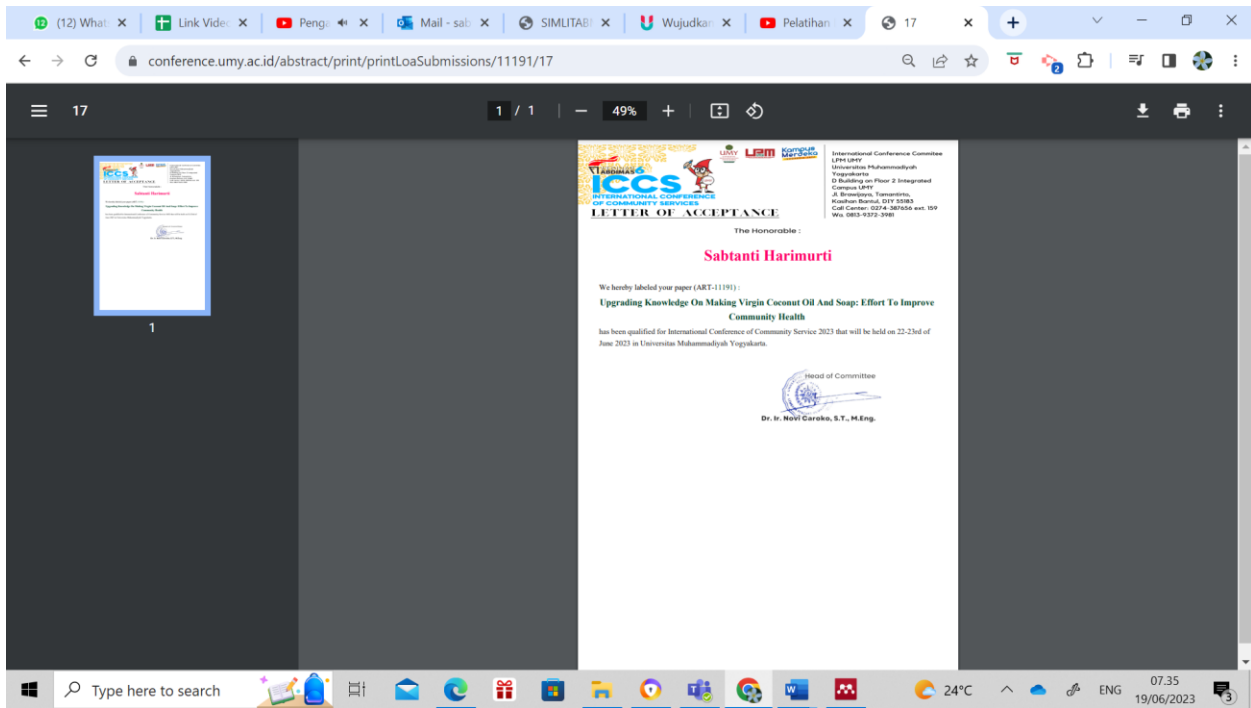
12 (12) What ✕ Link Vide ✕ Penga ✕ Mail - sab ✕ SIMLITAB ✕ Wujudkan ✕ Pelatihan ✕ 17 ✕ +

conference.umy.ac.id/abstract/print/printLoaSubmissions/11191/17

2

17 1 / 1 — 49% +

1

ABDIMAS
ICCS
INTERNATIONAL CONFERENCE OF COMMUNITY SERVICES
LETTER OF ACCEPTANCE

UMY LPPM Kampus Merdeka

International Conference Commitee
LPM UMY
Universitas Muhammadiyah Yogyakarta
D Building on Floor 2 Integrated Campus UMY
Jl. Brawijaya, Tamantirto, Kasihan Bantul, DIY 55183
Call Center: 0274-387656 ext. 159
Wa. 0813-9372-3981

The Honorable :

Sabtanti Harimurti

We hereby labeled your paper (ART-11191) :

Upgrading Knowledge On Making Virgin Coconut Oil And Soap: Effort To Improve Community Health

has been qualified for International Conference of Community Service 2023 that will be held on 22-23rd of June 2023 in Universitas Muhammadiyah Yogyakarta.

Head of Committee

Dr. Ir. Novi Caroko, S.T., M.Eng.

Type here to search

24°C ENG 07.35 19/06/2023 3